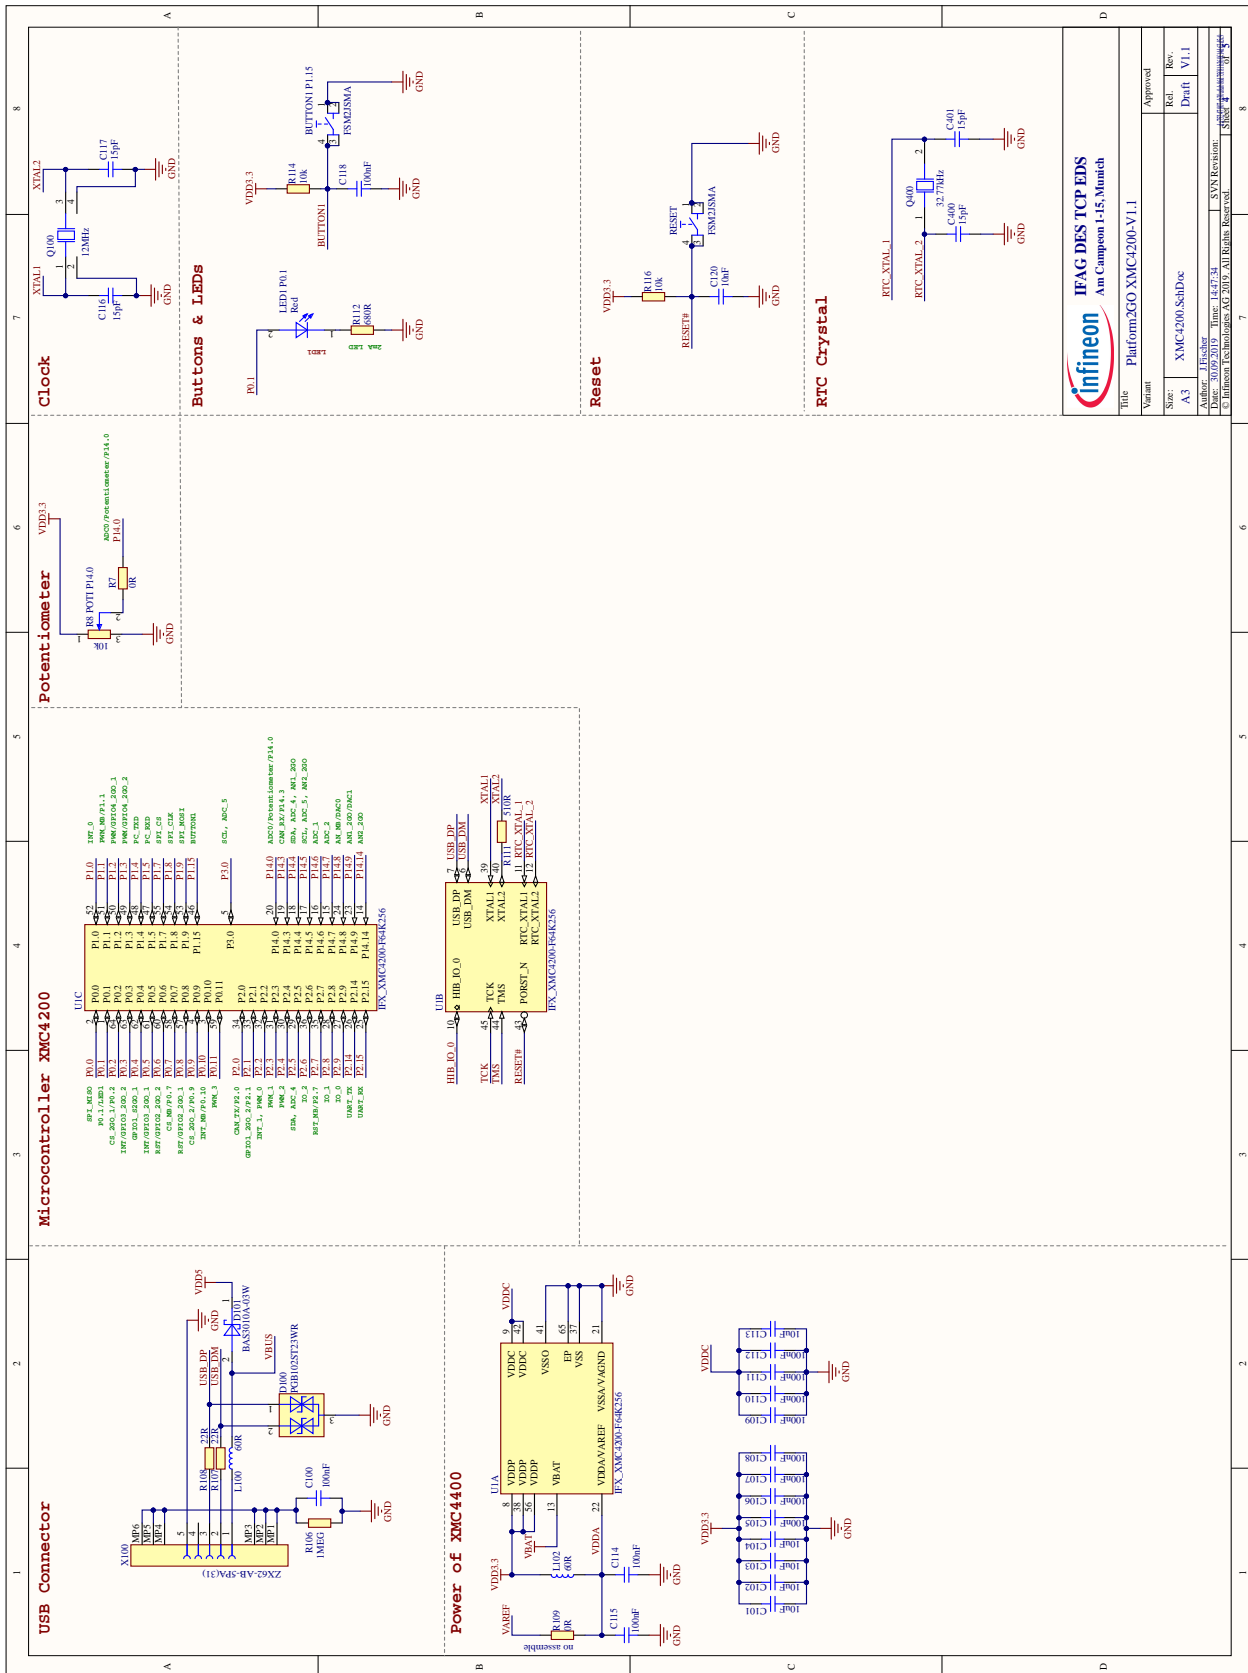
A B C D

8 7 6 5 4 3 2 1

Clock

XTAL2
XTAL1
Q100
12MHz
C117
15pF
C116
15pF
GND
GND

Buttons & LEDs

VDD3.3
R114
10k
C118
100nF
BUTTON1 P1.15
FSM2JSMA
BUTTON1
GND
GND
LED1 P0.1
Red
LED1
R112
680R
2mA LED
P0.1
GND

Reset

VDD3.3
R116
10k
RESET
FSM2JSMA
C120
10nF
RESET#
GND
GND

RTC Crystal

RTC_XTAL_1
RTC_XTAL_2
Q400
32.77kHz
C401
15pF
C400
15pF
GND
GND

Infineon
IFAG DES TCP EDS
Am Campeon 1-15, Munich
Title
Platform2GO XMC4200-V1.1
Variant
Approved
Rel.
Draft
Rev.
V1.1
Size:
A3
XMC4200.SchDoc
Author: J.Fischer
Date: 30.09.2019
Time: 14:47:34
SVN Revision:
© Infineon Technologies AG 2019, All Rights Reserved.
Sheet 4 of 5

Potentiometer

VDD3.3
R8 POTI P14.0
10k
R7
0R
ADC0/Potentiometer/P14.0
P14.0
GND

Microcontroller XMC4200

U1C
IFX_XMC4200-F64K256
P1.0 P1.1 P1.2 P1.3 P1.4 P1.5 P1.7 P1.8 P1.9 P1.15
P3.0
P14.0 P14.3 P14.4 P14.5 P14.6 P14.7 P14.8 P14.9 P14.14
P0.0 P0.1 P0.2 P0.3 P0.4 P0.5 P0.6 P0.7 P0.8 P0.9 P0.10 P0.11
P2.0 P2.1 P2.2 P2.3 P2.4 P2.5 P2.6 P2.7 P2.8 P2.9 P2.14 P2.15
INT_0
PWM_MB/P1.1
PWM/GPIO4_2GO_1
PWM/GPIO4_2GO_2
PC_TXD
PC_RXD
SPI_CS
SPI_CLK
SPI_MOSI
BUTTON1
SCL, ADC_5
ADC0/Potentiometer/P14.0
CAN_RX/P14.3
SDA, ADC_4, AN1_2GO
SCL, ADC_5, AN2_2GO
ADC_1
ADC_2
AN_MB/DAC0
AN1_2GO/DAC1
AN2_2GO
SPI_MISO
P0.1/LED1
CS_2GO_1/P0.2
INT/GPIO3_2GO_2
GPIO3_2GO_1
INT/GPIO3_2GO_1
RST/GPIO3_2GO_2
CS_MB/P0.7
RST/GPIO4_2GO_1
CS_2GO_2/P0.9
INT_MB/P0.10
PWM_3
CAN_TX/P2.0
GPIO1_2GO_2/P2.1
INT_1, PWM_0
PWM_1
PWM_2
SDA, ADC_4
IO_2
RST_MB/P2.7
IO_1
IO_0
UART_TX
UART_RX

U1B
IFX_XMC4200-F64K256
USB_DP
USB_DM
XTAL1
XTAL2
RTC_XTAL1
RTC_XTAL2
HIB_IO_0
TCK
TMS
PORST_N
R111
510R
RTC_XTAL_1
RTC_XTAL_2
HIB_IO_0
RESET#

USB Connector

X100
ZX62-AB-5PA(31)
MP6 MP5 MP4 MP3 MP2 MP1
VDD5
D101
BAS3010A-03W
GND
USB_DP
USB_DM
VBUS
D100
PGB1102ST23WR
R108
22R
R107
22R
L100
60R
C100
100nF
R106
1MEG
GND
GND

Power of XMC4400

U1A
IFX_XMC4200-F64K256
VDDC
VDDC
VDDC
VSSO
EP
VSS
VSSA/VAGND
VDDP
VDDP
VDDP
VBAT
VDDA/VAREF
VBAT
VDDA
VDD3.3
L102
60R
C114
100nF
R109
0R
no assemble
VAREF
C115
100nF
GND
GND
GND
VDDC
C113 C112 C111 C110 C109
10nF 100nF 100nF 100nF 100nF
GND
VDD3.3
C108 C107 C106 C105 C104 C103 C102 C101
100nF 100nF 100nF 100nF 10nF 10nF 10nF 10nF
GND